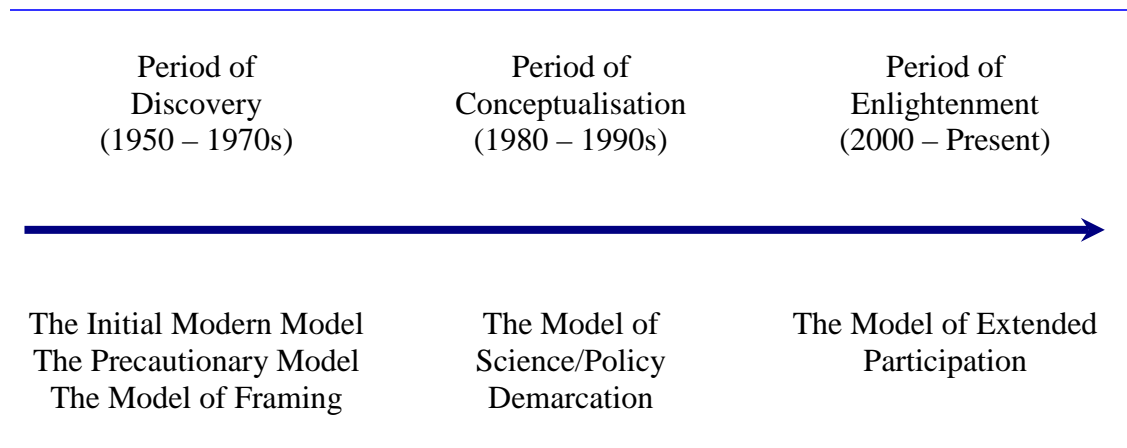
Period of Discovery (1950 – 1970s)

Period of Conceptualisation (1980 – 1990s)

Period of Enlightenment (2000 – Present)

The Initial Modern Model
The Precautionary Model
The Model of Framing

The Model of Science/Policy Demarcation

The Model of Extended Participation